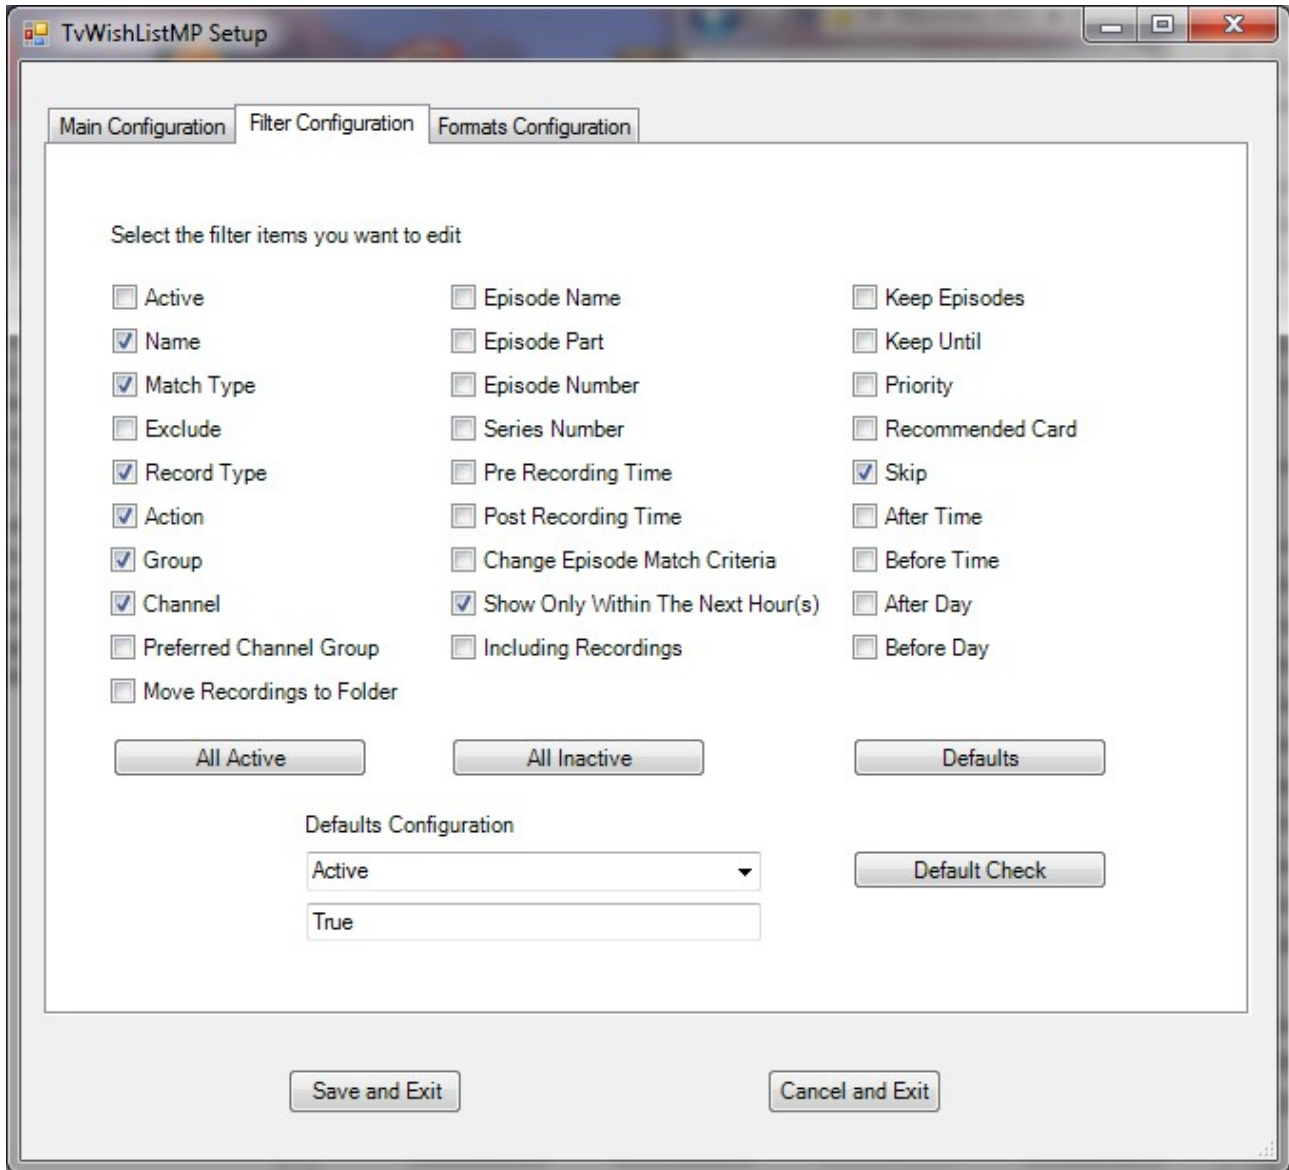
TvWishListMP Setup

Main Configuration | Filter Configuration | Formats Configuration

Select the filter items you want to edit

Active
Name
Match Type
Exclude
Record Type
Action
Group
Channel
Preferred Channel Group
Move Recordings to Folder

Episode Name
Episode Part
Episode Number
Series Number
Pre Recording Time
Post Recording Time
Change Episode Match Criteria
Show Only Within The Next Hour(s)
Including Recordings

Keep Episodes
Keep Until
Priority
Recommended Card
Skip
After Time
Before Time
After Day
Before Day

All Active
All Inactive
Defaults

Defaults Configuration
Active
True
Default Check

Save and Exit
Cancel and Exit